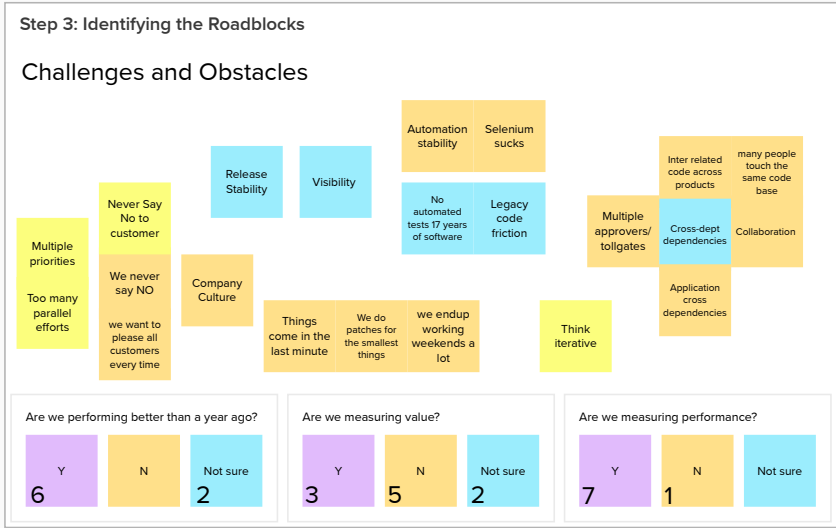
Step 3: Identifying the Roadblocks

Challenges and Obstacles

Automation stability

Selenium sucks

Release Stability

Visibility

No automated tests 17 years of software

Legacy code friction

Inter related code across products

many people touch the same code base

Multiple approvers/ tollgates

Cross-dept dependencies

Collaboration

Application cross dependencies

Never Say No to customer

We never say NO

we want to please all customers every time

Multiple priorities

Too many parallel efforts

Company Culture

Things come in the last minute

We do patches for the smallest things

we endup working weekends a lot

Think iterative

Are we performing better than a year ago?

| Y | N | Not sure |
|---|---|---|
| 6 | | 2 |

Are we measuring value?

| Y | N | Not sure |
|---|---|---|
| 3 | 5 | 2 |

Are we measuring performance?

| Y | N | Not sure |
|---|---|---|
| 7 | 1 | |